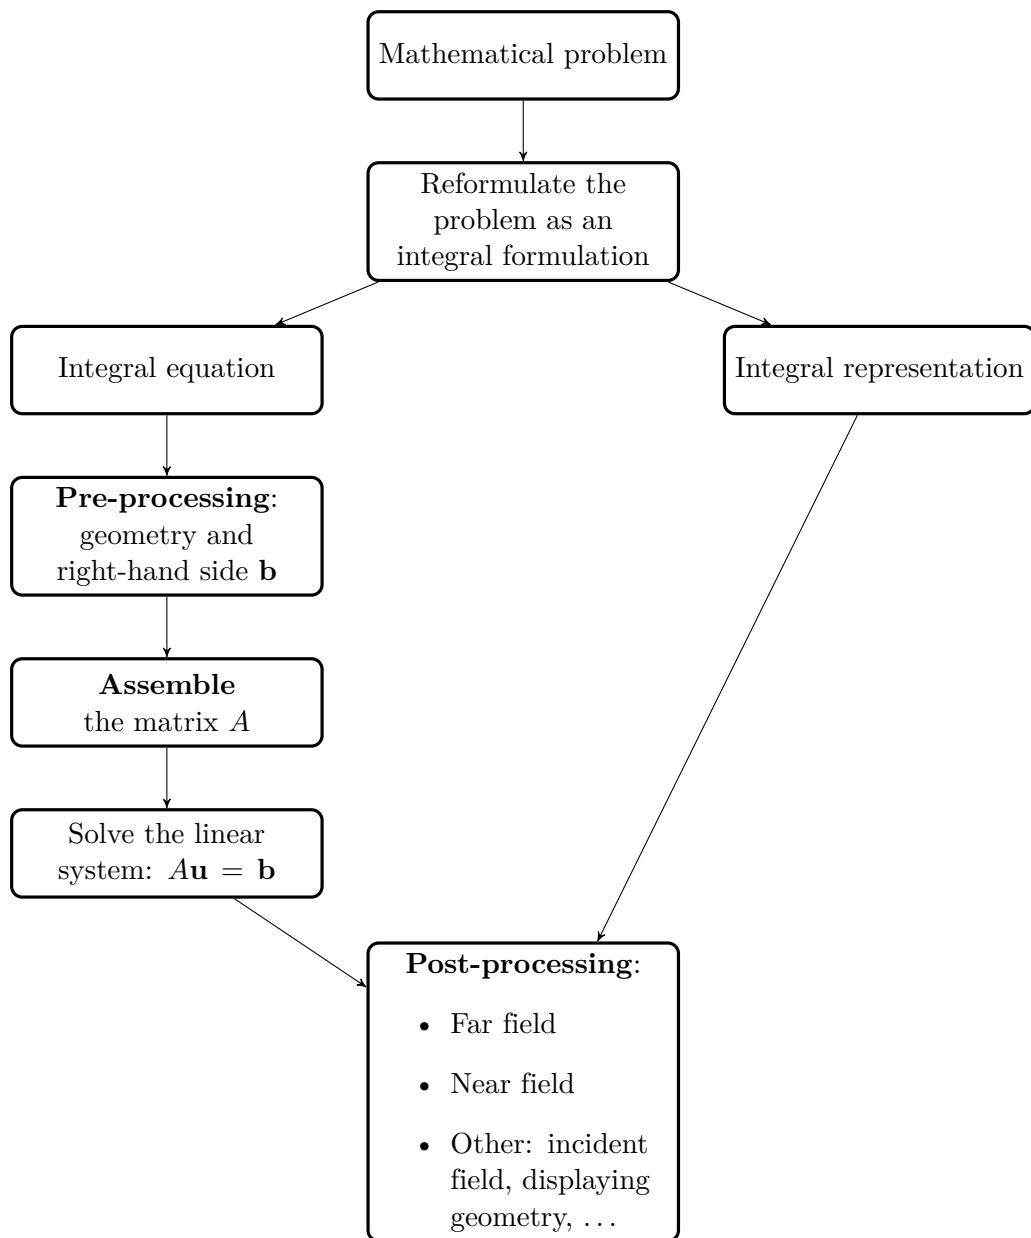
Mathematical problem

Reformulate the problem as an integral formulation

Integral equation

Integral representation

**Pre-processing**: geometry and right-hand side $\mathbf{b}$

**Assemble** the matrix $A$

Solve the linear system: $A\mathbf{u} = \mathbf{b}$

**Post-processing**:

- Far field
- Near field
- Other: incident field, displaying geometry, ...